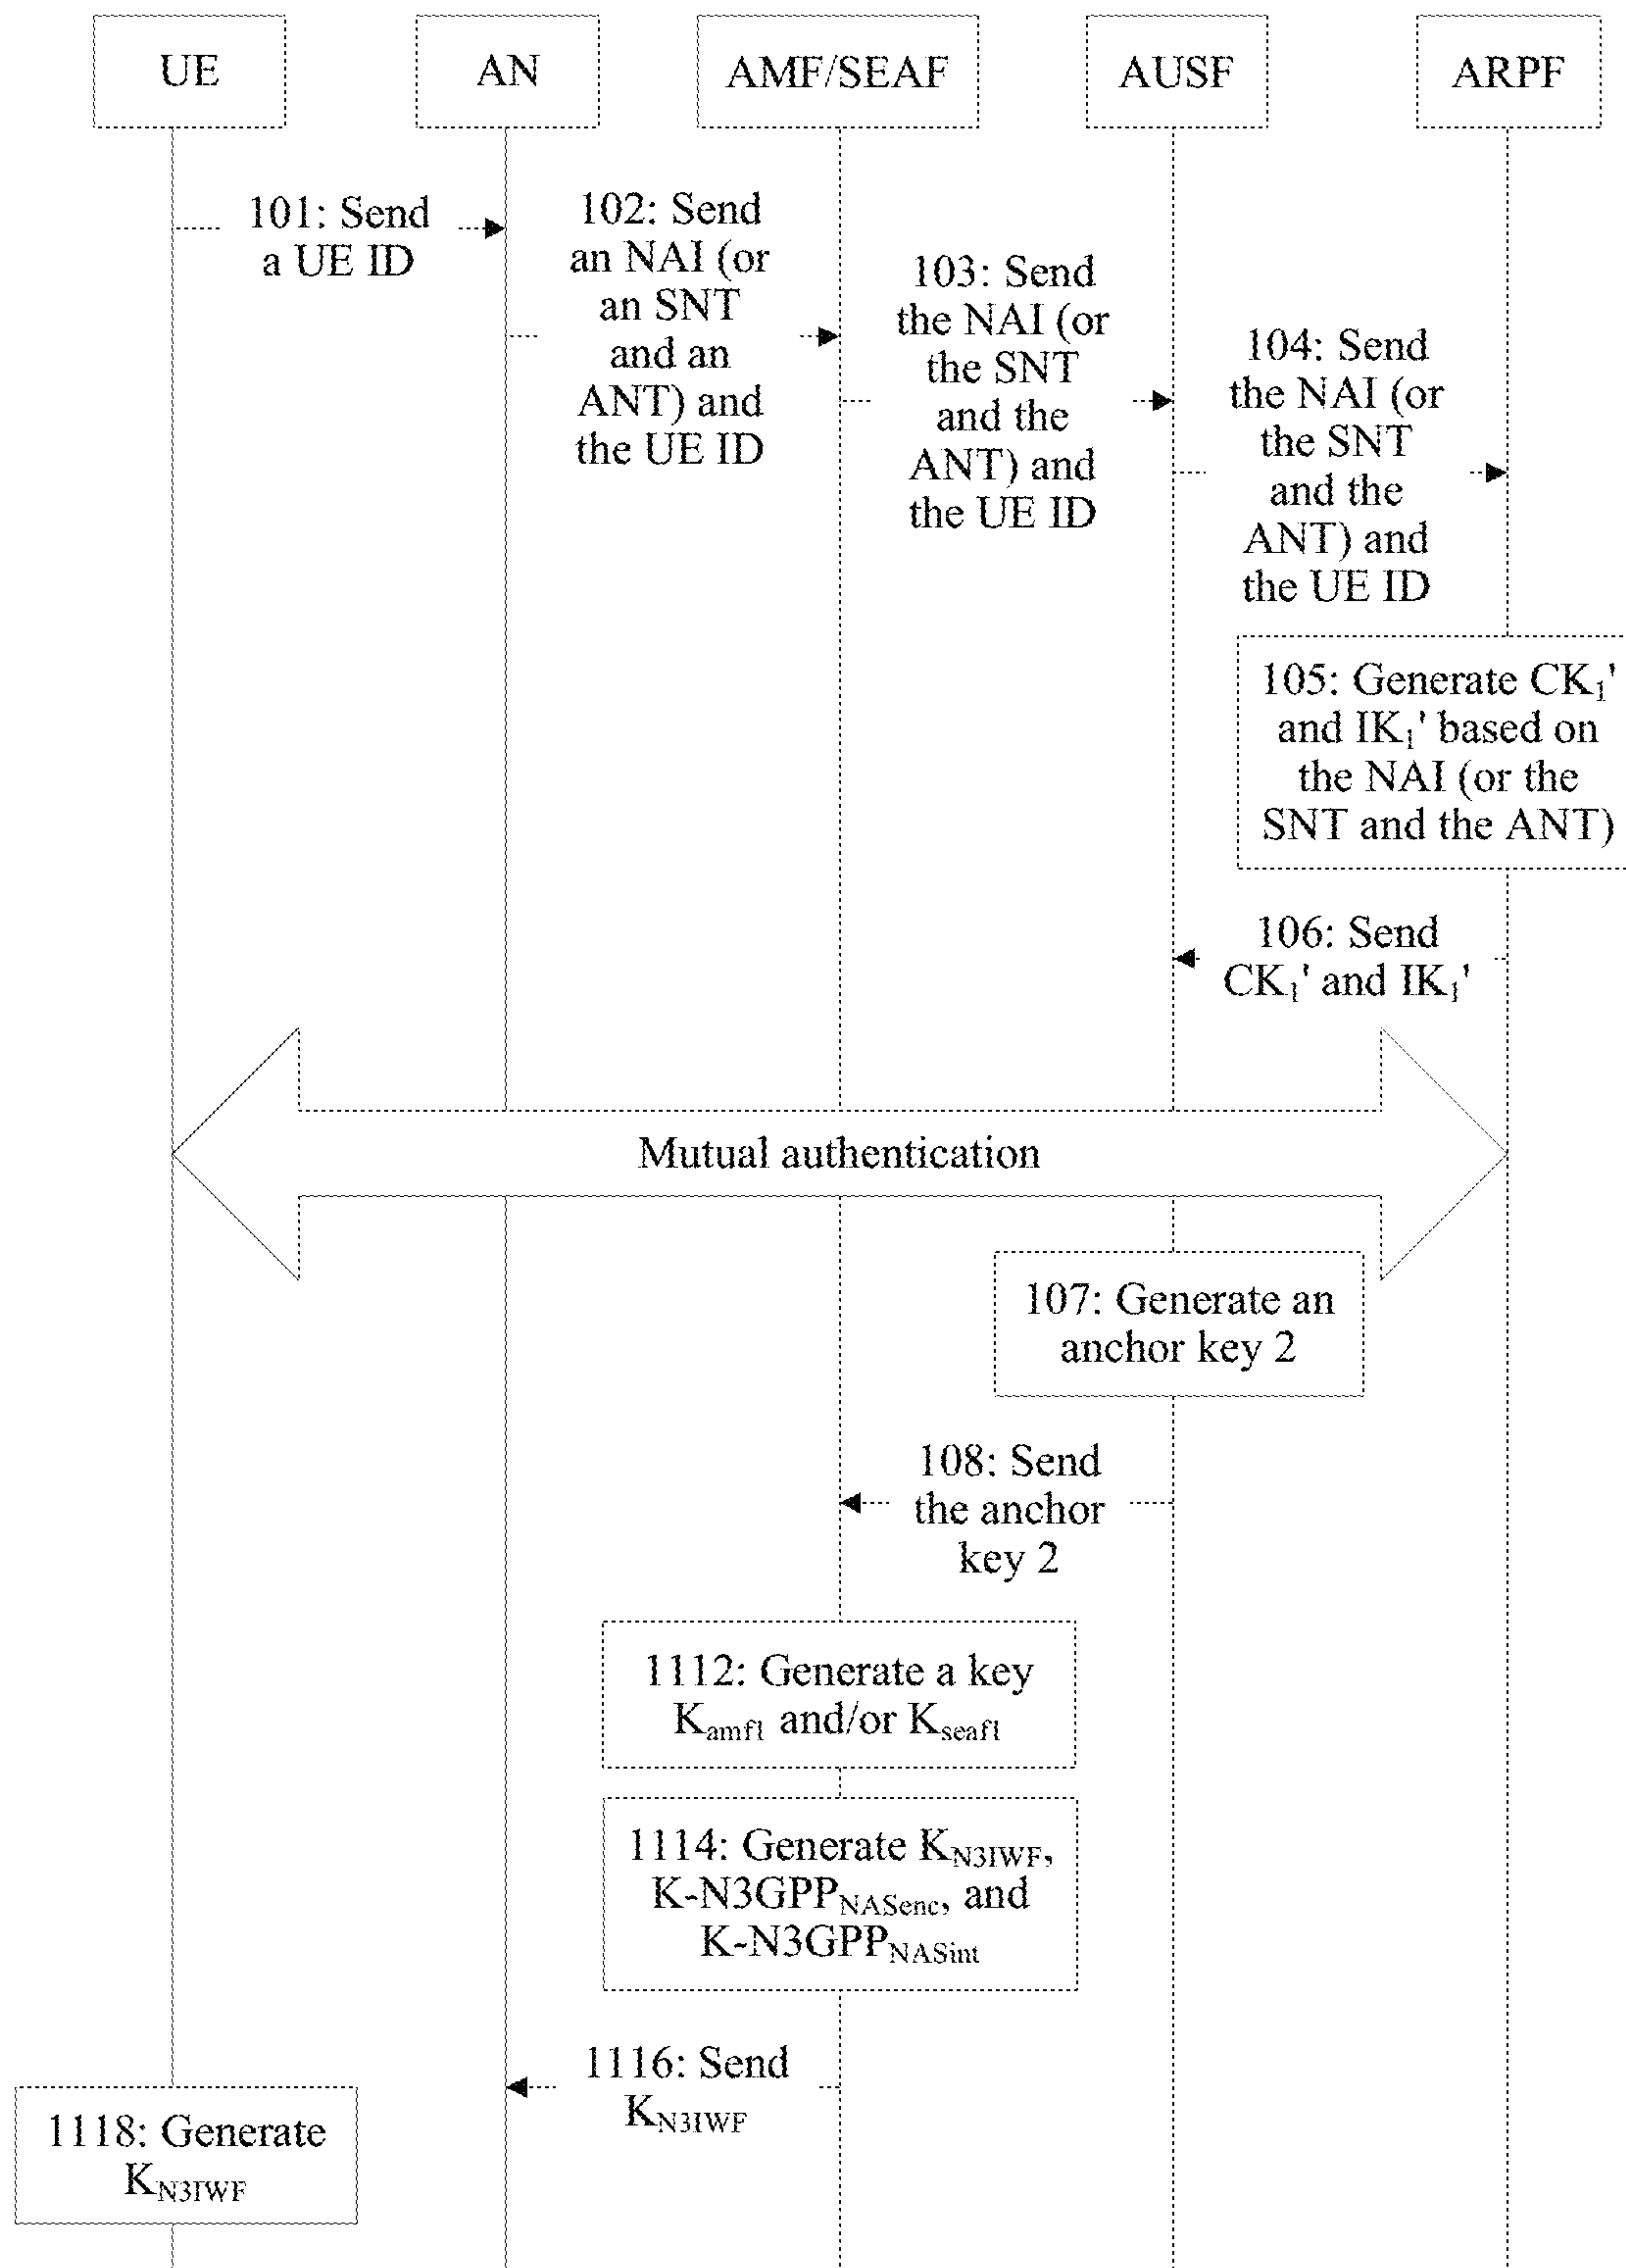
UE

AN

AMF/SEAF

AUSF

ARPF

101: Send a UE ID

102: Send an NAI (or an SNT and an ANT) and the UE ID

103: Send the NAI (or the SNT and the ANT) and the UE ID

104: Send the NAI (or the SNT and the ANT) and the UE ID

105: Generate $CK_1$' and $IK_1$' based on the NAI (or the SNT and the ANT)

106: Send $CK_1$' and $IK_1$'

Mutual authentication

107: Generate an anchor key 2

108: Send the anchor key 2

1112: Generate a key $K_{amf1}$ and/or $K_{seaf1}$

1114: Generate $K_{N3IWF}$, K-N3GPP$_{NASenc}$, and K-N3GPP$_{NASint}$

1116: Send $K_{N3IWF}$

1118: Generate $K_{N3IWF}$